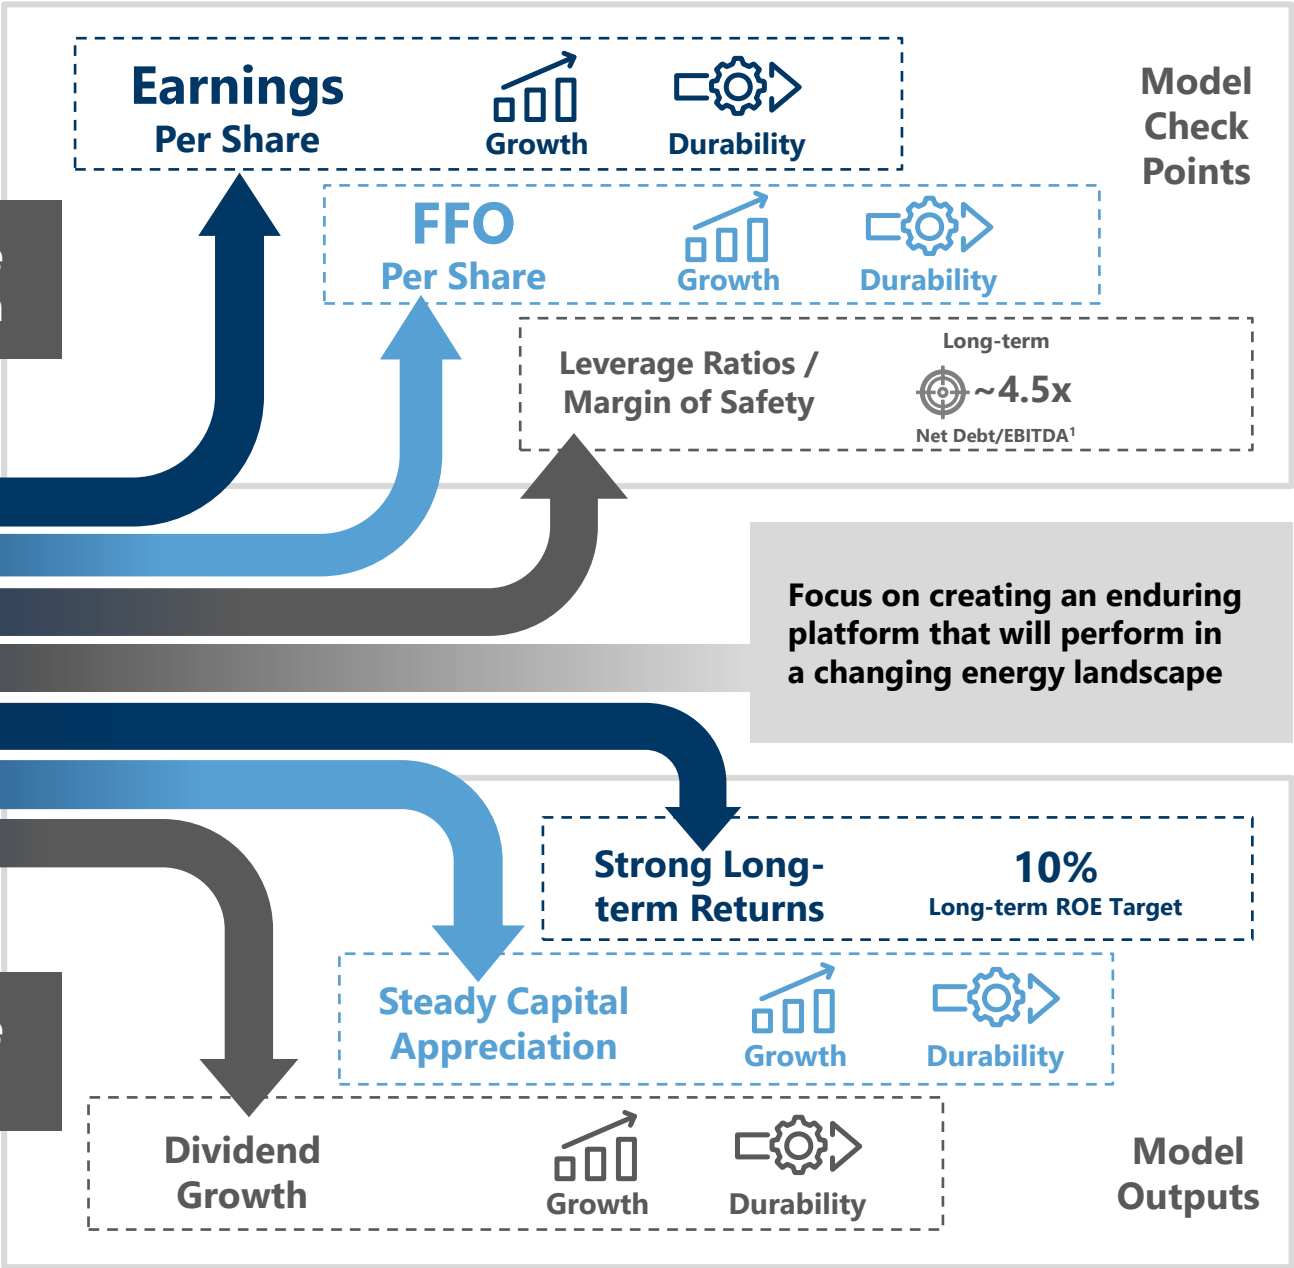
Earnings
Per Share

Growth

Durability

Model Check Points

FFO
Per Share

Growth

Durability

Leverage Ratios / Margin of Safety

Long-term
~4.5x
Net Debt/EBITDA$^1$

Focus on creating an enduring platform that will perform in a changing energy landscape

Strong Long-term Returns

10%
Long-term ROE Target

Steady Capital Appreciation

Growth

Durability

Dividend Growth

Growth

Durability

Model Outputs